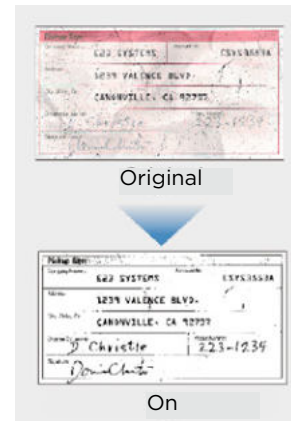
Pickup Slip
Company Name
E23 SYSTEMS
Account No.
CSYS3553A
Address
1239 VALENCE BLVD.
City, State, Zip
CANONVILLE, CA 92737
Shipper's Name
J Christie
Phone Number
223-1239
Signature
Original

Pickup Slip
Company Name
E23 SYSTEMS
Account No.
CSYS3553A
Address
1239 VALENCE BLVD.
City, State, Zip
CANONVILLE, CA 92737
Shipper's Name
J Christie
Phone Number
223-1239
Signature
On